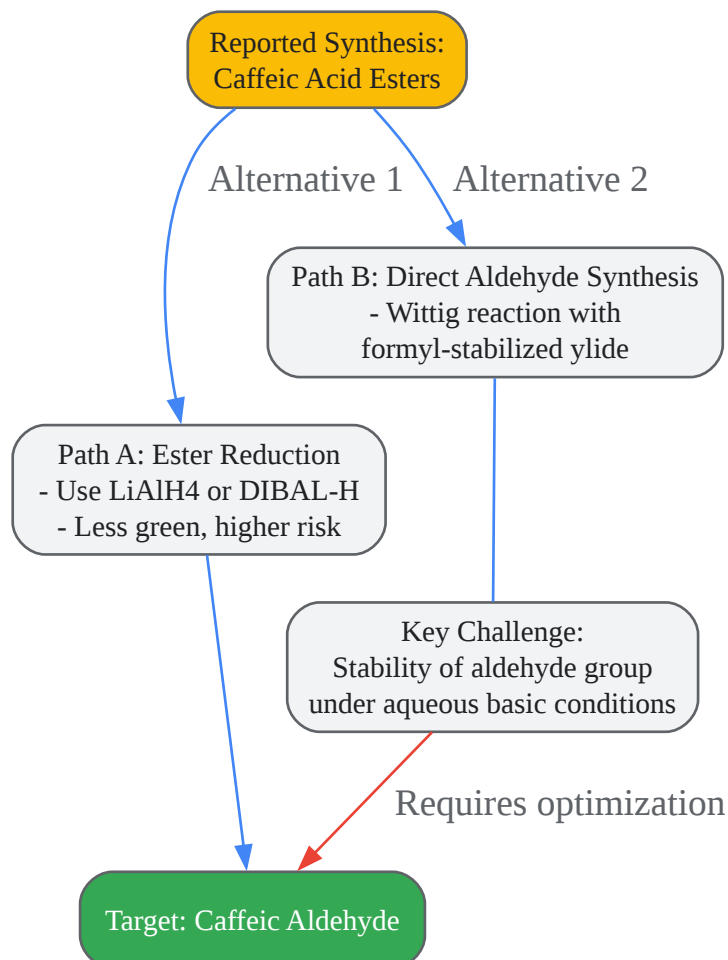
Reported Synthesis: Caffeic Acid Esters

Alternative 1

Alternative 2

Path B: Direct Aldehyde Synthesis
- Wittig reaction with formyl-stabilized ylide

Path A: Ester Reduction
- Use LiAlH4 or DIBAL-H
- Less green, higher risk

Key Challenge:
Stability of aldehyde group under aqueous basic conditions

Requires optimization

Target: Caffeic Aldehyde